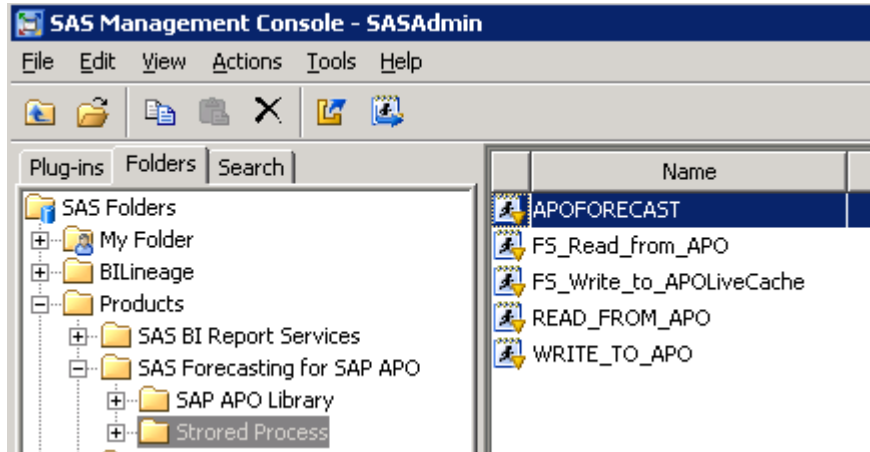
SAS Management Console - SASAdmin

File Edit View Actions Tools Help

Plug-ins Folders Search

SAS Folders
My Folder
BILineage
Products
SAS BI Report Services
SAS Forecasting for SAP APO
SAP APO Library
Strored Process

Name

APOFORECAST
FS_Read_from_APO
FS_Write_to_APOLiveCache
READ_FROM_APO
WRITE_TO_APO